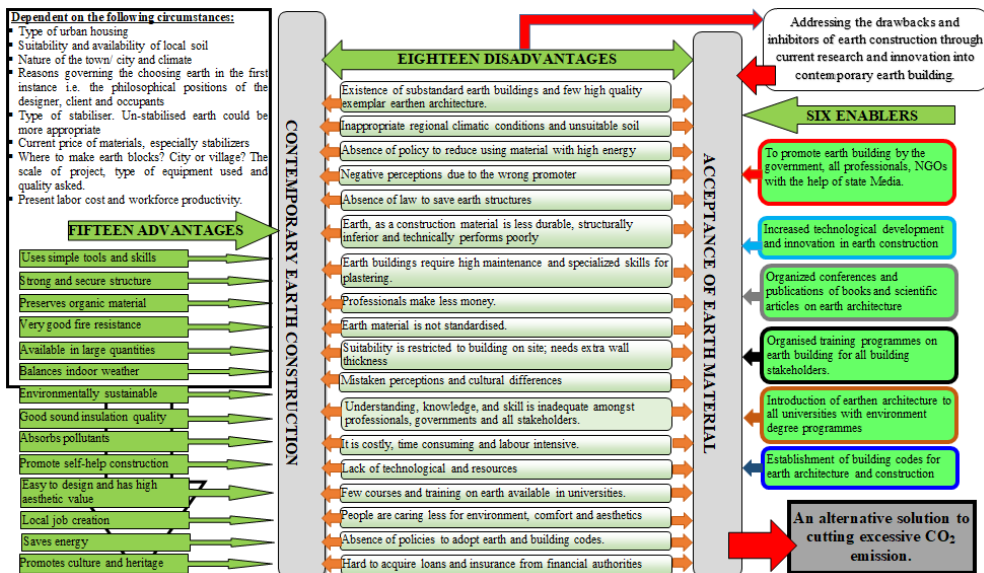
Dependent on the following circumstances:
Type of urban housing
Suitability and availability of local soil
Nature of the town/ city and climate
Reasons governing the choosing earth in the first instance i.e. the philosophical positions of the designer, client and occupants
Type of stabiliser. Un-stabilised earth could be more appropriate
Current price of materials, especially stabilizers
Where to make earth blocks? City or village? The scale of project, type of equipment used and quality asked.
Present labor cost and workforce productivity.

FIFTEEN ADVANTAGES
Uses simple tools and skills
Strong and secure structure
Preserves organic material
Very good fire resistance
Available in large quantities
Balances indoor weather
Environmentally sustainable
Good sound insulation quality
Absorbs pollutants
Promote self-help construction
Easy to design and has high aesthetic value
Local job creation
Saves energy
Promotes culture and heritage

CONTEMPORARY EARTH CONSTRUCTION

EIGHTEEN DISADVANTAGES
Existence of substandard earth buildings and few high quality exemplar earthen architecture.
Inappropriate regional climatic conditions and unsuitable soil
Absence of policy to reduce using material with high energy
Negative perceptions due to the wrong promoter
Absence of law to save earth structures
Earth, as a construction material is less durable, structurally inferior and technically performs poorly
Earth buildings require high maintenance and specialized skills for plastering.
Professionals make less money.
Earth material is not standardised.
Suitability is restricted to building on site; needs extra wall thickness
Mistaken perceptions and cultural differences
Understanding, knowledge, and skill is inadequate amongst professionals, governments and all stakeholders.
It is costly, time consuming and labour intensive.
Lack of technological and resources
Few courses and training on earth available in universities.
People are caring less for environment, comfort and aesthetics
Absence of policies to adopt earth and building codes.
Hard to acquire loans and insurance from financial authorities

ACCEPTANCE OF EARTH MATERIAL

Addressing the drawbacks and inhibitors of earth construction through current research and innovation into contemporary earth building.

SIX ENABLERS
To promote earth building by the government, all professionals, NGOs with the help of state Media.
Increased technological development and innovation in earth construction
Organized conferences and publications of books and scientific articles on earth architecture
Organised training programmes on earth building for all building stakeholders.
Introduction of earthen architecture to all universities with environment degree programmes
Establishment of building codes for earth architecture and construction

An alternative solution to cutting excessive $CO_2$ emission.